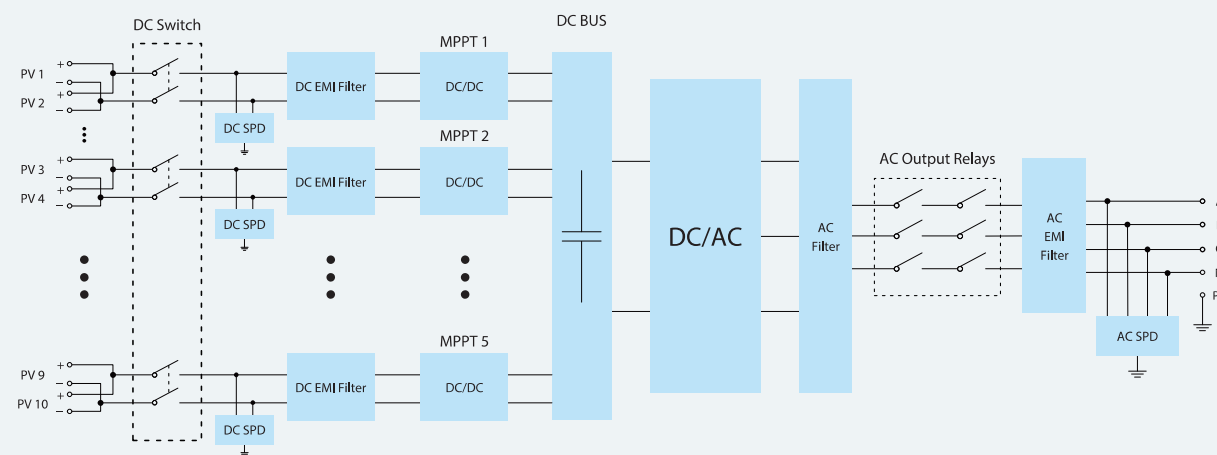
DC Switch

DC BUS

MPPT 1

PV 1
+
–
PV 2
+
–

DC EMI Filter

DC/DC

DC SPD

MPPT 2

PV 3
+
–
PV 4
+
–

DC EMI Filter

DC/DC

DC SPD

DC/AC

AC Filter

AC Output Relays

AC EMI Filter

AC SPD

MPPT 5

PV 9
+
–
PV 10
+
–

DC EMI Filter

DC/DC

DC SPD